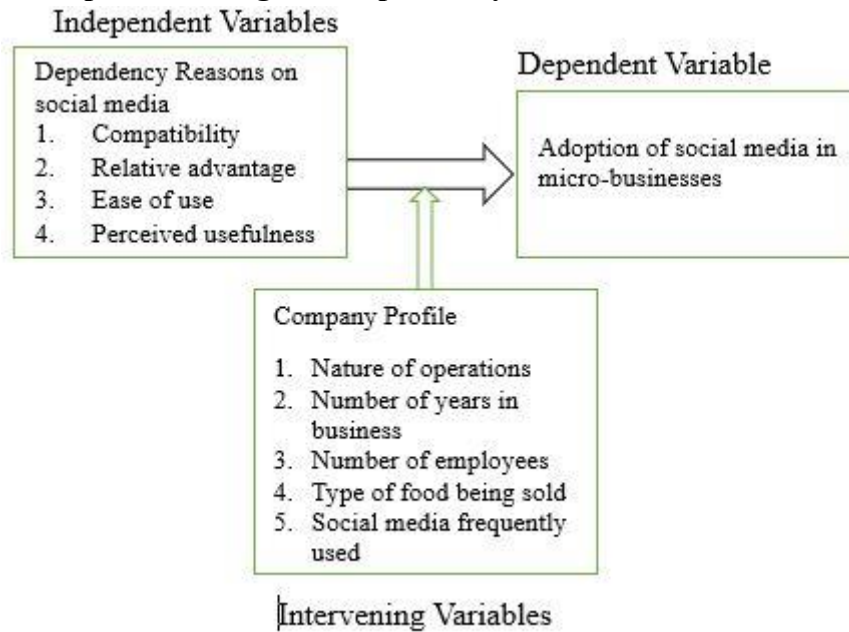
Independent Variables

Dependency Reasons on social media
1. Compatibility
2. Relative advantage
3. Ease of use
4. Perceived usefulness

Dependent Variable

Adoption of social media in micro-businesses

Company Profile
1. Nature of operations
2. Number of years in business
3. Number of employees
4. Type of food being sold
5. Social media frequently used

Intervening Variables